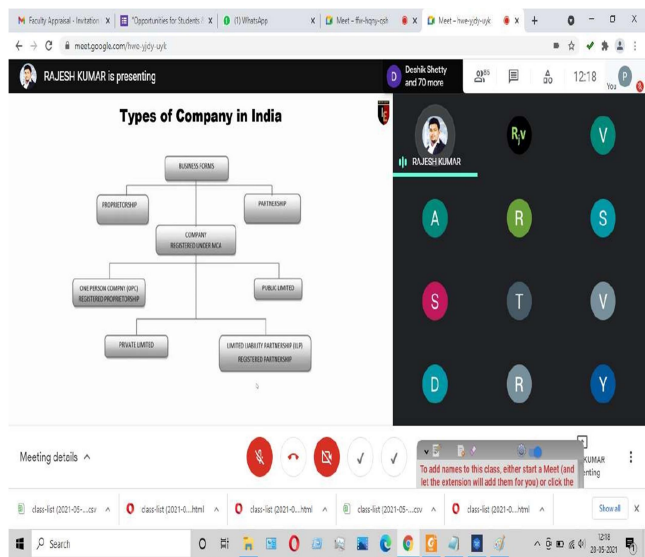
M Faculty Appraisal - Invitation | X | "Opportunities for Students | X | (1) WhatsApp | X | Meet - ffw-hqny-csh | X | Meet - hwe-yjdy-uyk | X | +

meet.google.com/hwe-yjdy-uyk

RAJESH KUMAR is presenting

Deshik Shetty and 70 more

12:18

You

Types of Company in India

BUSINESS FORMS

PROPRIETORSHIP

PARTNERSHIP

COMPANY
REGISTERED UNDER MCA

ONE PERSON COMPANY (OPC)
REGISTERED PROPRIETORSHIP

PUBLIC LIMITED

PRIVATE LIMITED

LIMITED LIABILITY PARTNERSHIP (LLP)
REGISTERED PARTNERSHIP

RAJESH KUMAR

Rv

V

A

R

S

S

T

V

D

R

Y

Meeting details ^

To add names to this class, either start a Meet (and let the extension will add them for you) or click the

KUMAR
enting

class-list (2021-05-....csv ^

class-list (2021-0....html ^

class-list (2021-0....html ^

class-list (2021-05-....csv ^

class-list (2021-0....html ^

Show all

Search

12:18
20-05-2021